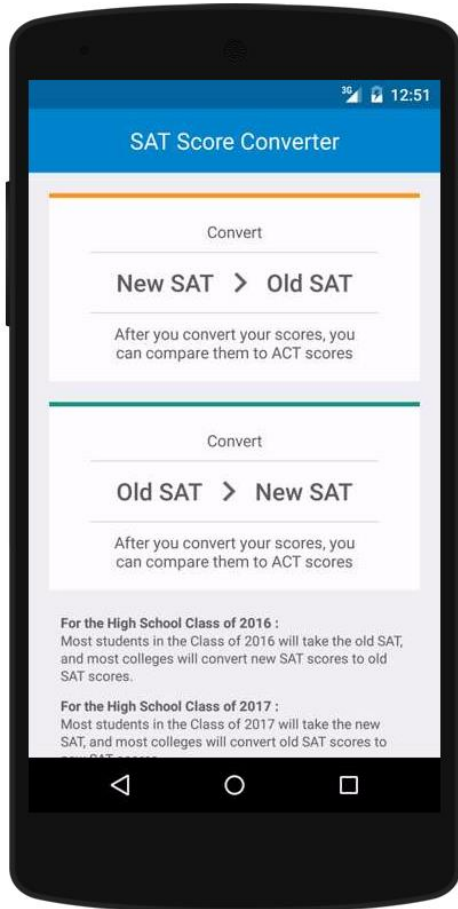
3G 12:51

SAT Score Converter

Convert

New SAT > Old SAT

After you convert your scores, you can compare them to ACT scores

Convert

Old SAT > New SAT

After you convert your scores, you can compare them to ACT scores

For the High School Class of 2016 :
Most students in the Class of 2016 will take the old SAT, and most colleges will convert new SAT scores to old SAT scores.

For the High School Class of 2017 :
Most students in the Class of 2017 will take the new SAT, and most colleges will convert old SAT scores to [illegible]